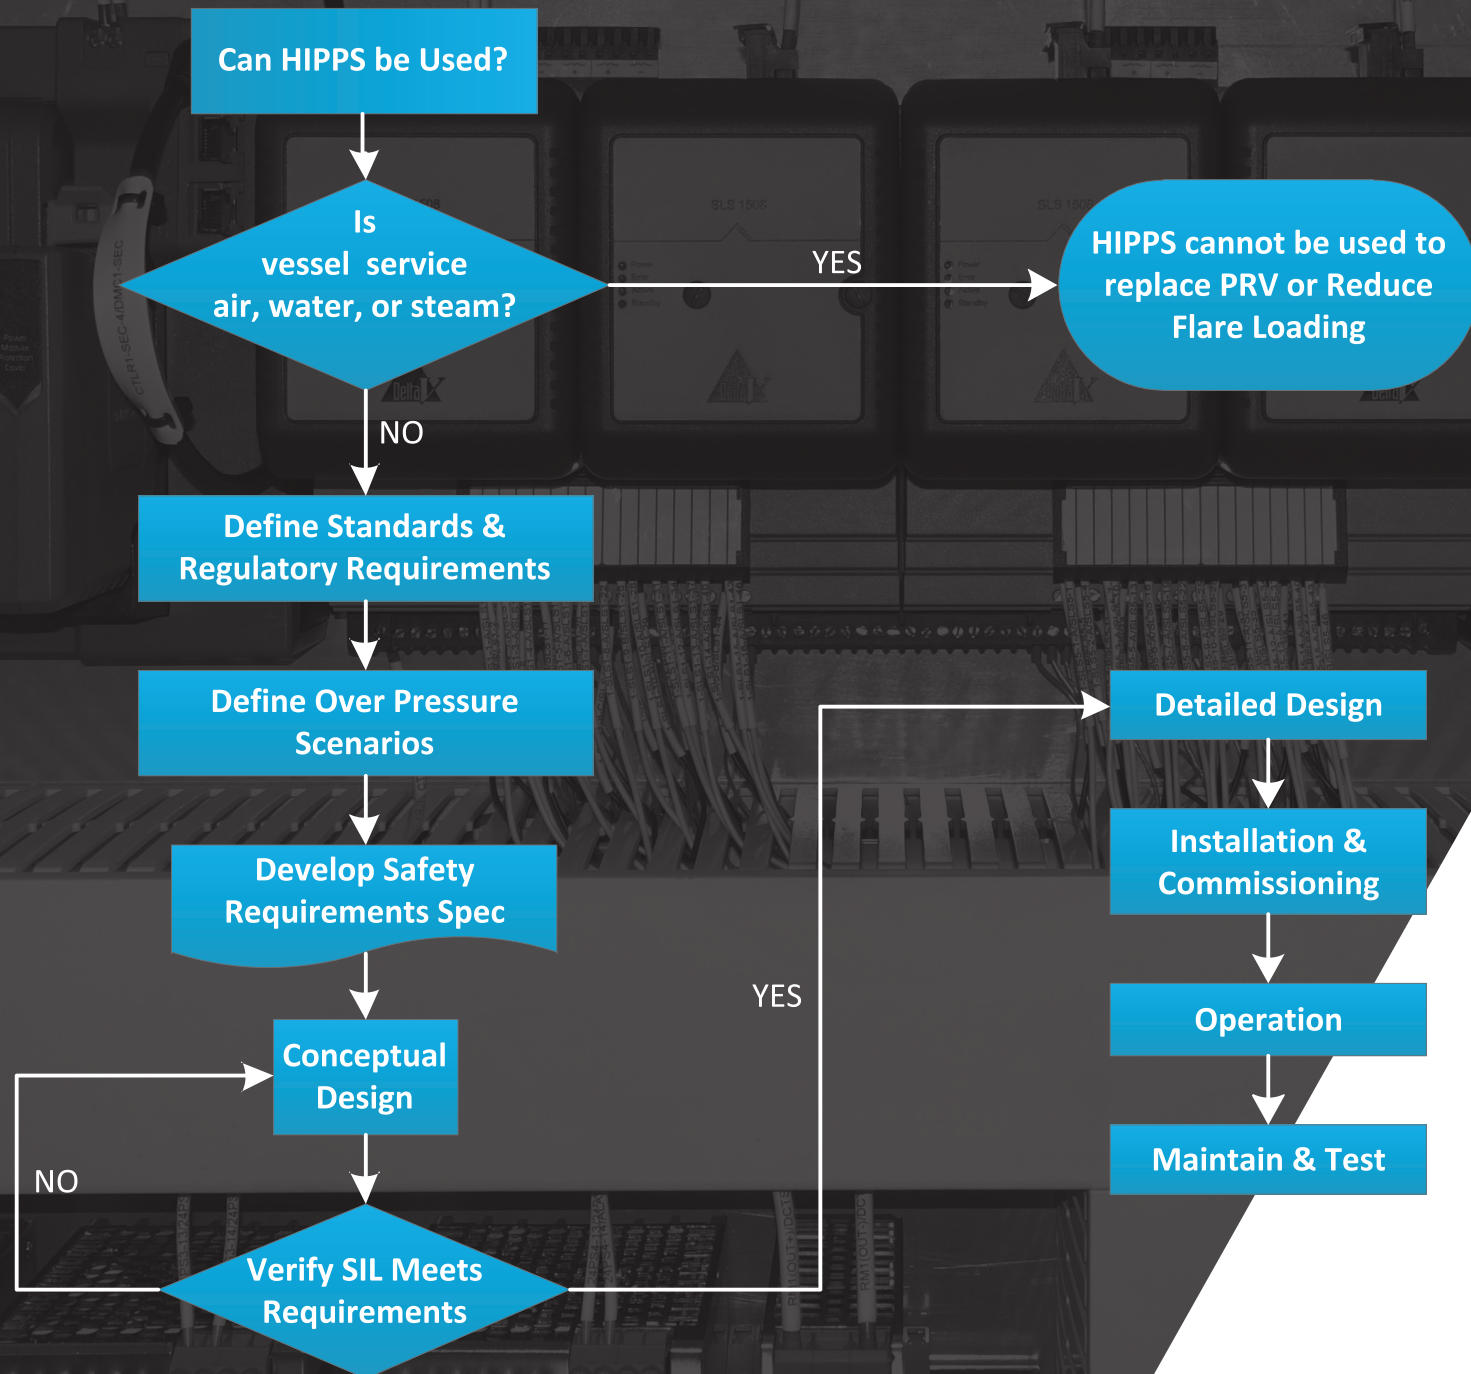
Can HIPPS be Used?

Is vessel service air, water, or steam?

YES

HIPPS cannot be used to replace PRV or Reduce Flare Loading

NO

Define Standards & Regulatory Requirements

Define Over Pressure Scenarios

Develop Safety Requirements Spec

Conceptual Design

NO

Verify SIL Meets Requirements

YES

Detailed Design

Installation & Commissioning

Operation

Maintain & Test